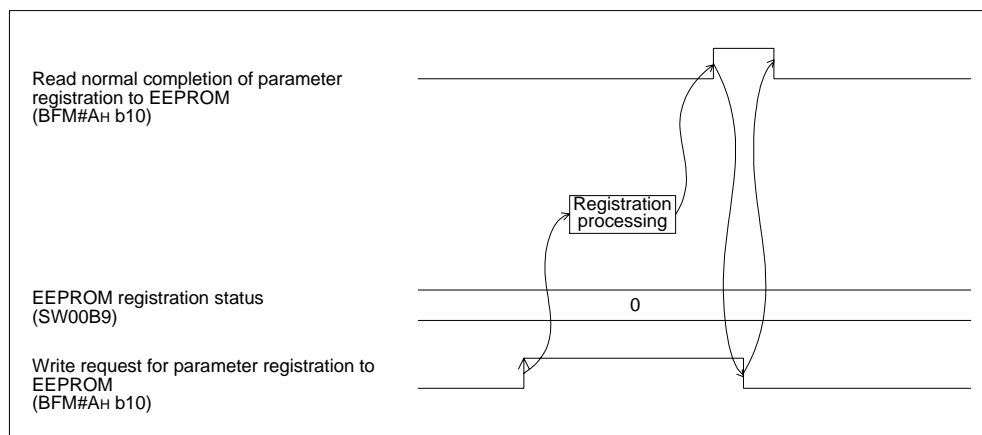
Read normal completion of parameter registration to EEPROM
(BFM#AH b10)

Registration processing

EEPROM registration status
(SW00B9)

0

Write request for parameter registration to EEPROM
(BFM#AH b10)